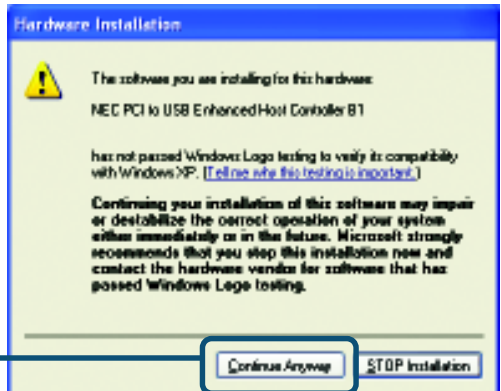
Hardware Installation

The software you are installing for this hardware:

NEC PCI to USB Enhanced Host Controller B1

has not passed Windows Logo testing to verify its compatibility with Windows XP. (Tell me why this testing is important.)

Continuing your installation of this software may impair or destabilize the correct operation of your system either immediately or in the future. Microsoft strongly recommends that you stop this installation now and contact the hardware vendor for software that has passed Windows Logo testing.

Continue Anyway

STOP Installation